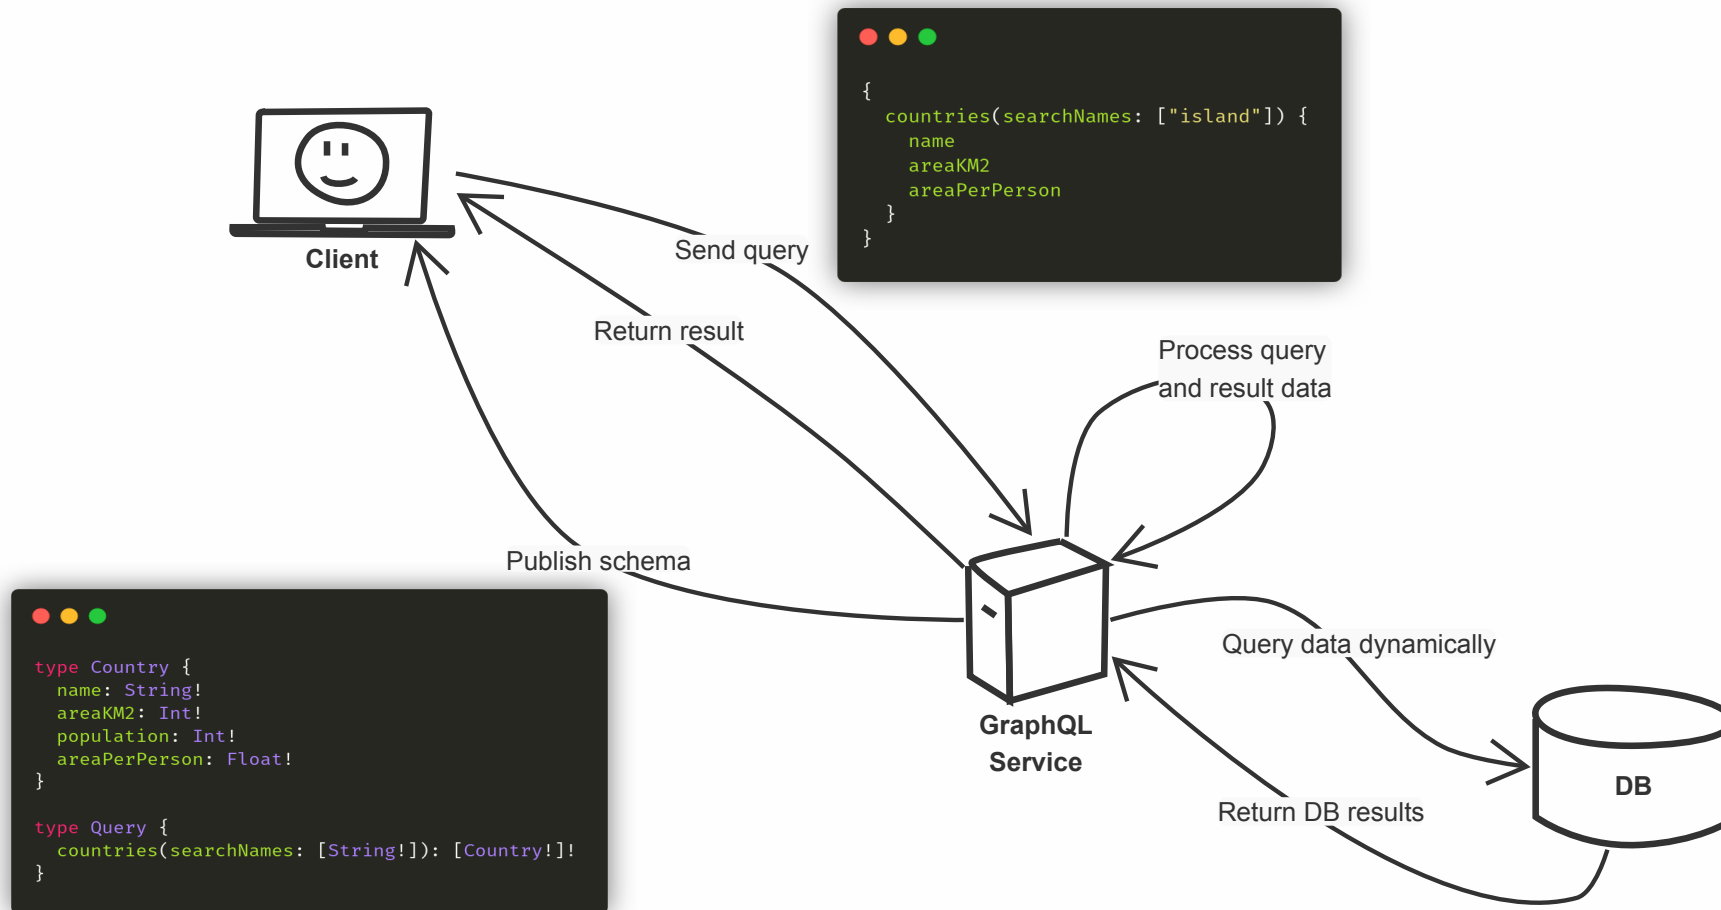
{
  countries(searchNames: ["island"]) {
    name
    areaKM2
    areaPerPerson
  }
}

Client

Send query

Return result

Process query
and result data

Publish schema

type Country {
  name: String!
  areaKM2: Int!
  population: Int!
  areaPerPerson: Float!
}

type Query {
  countries(searchNames: [String!]): [Country!]!
}

GraphQL
Service

Query data dynamically

DB

Return DB results